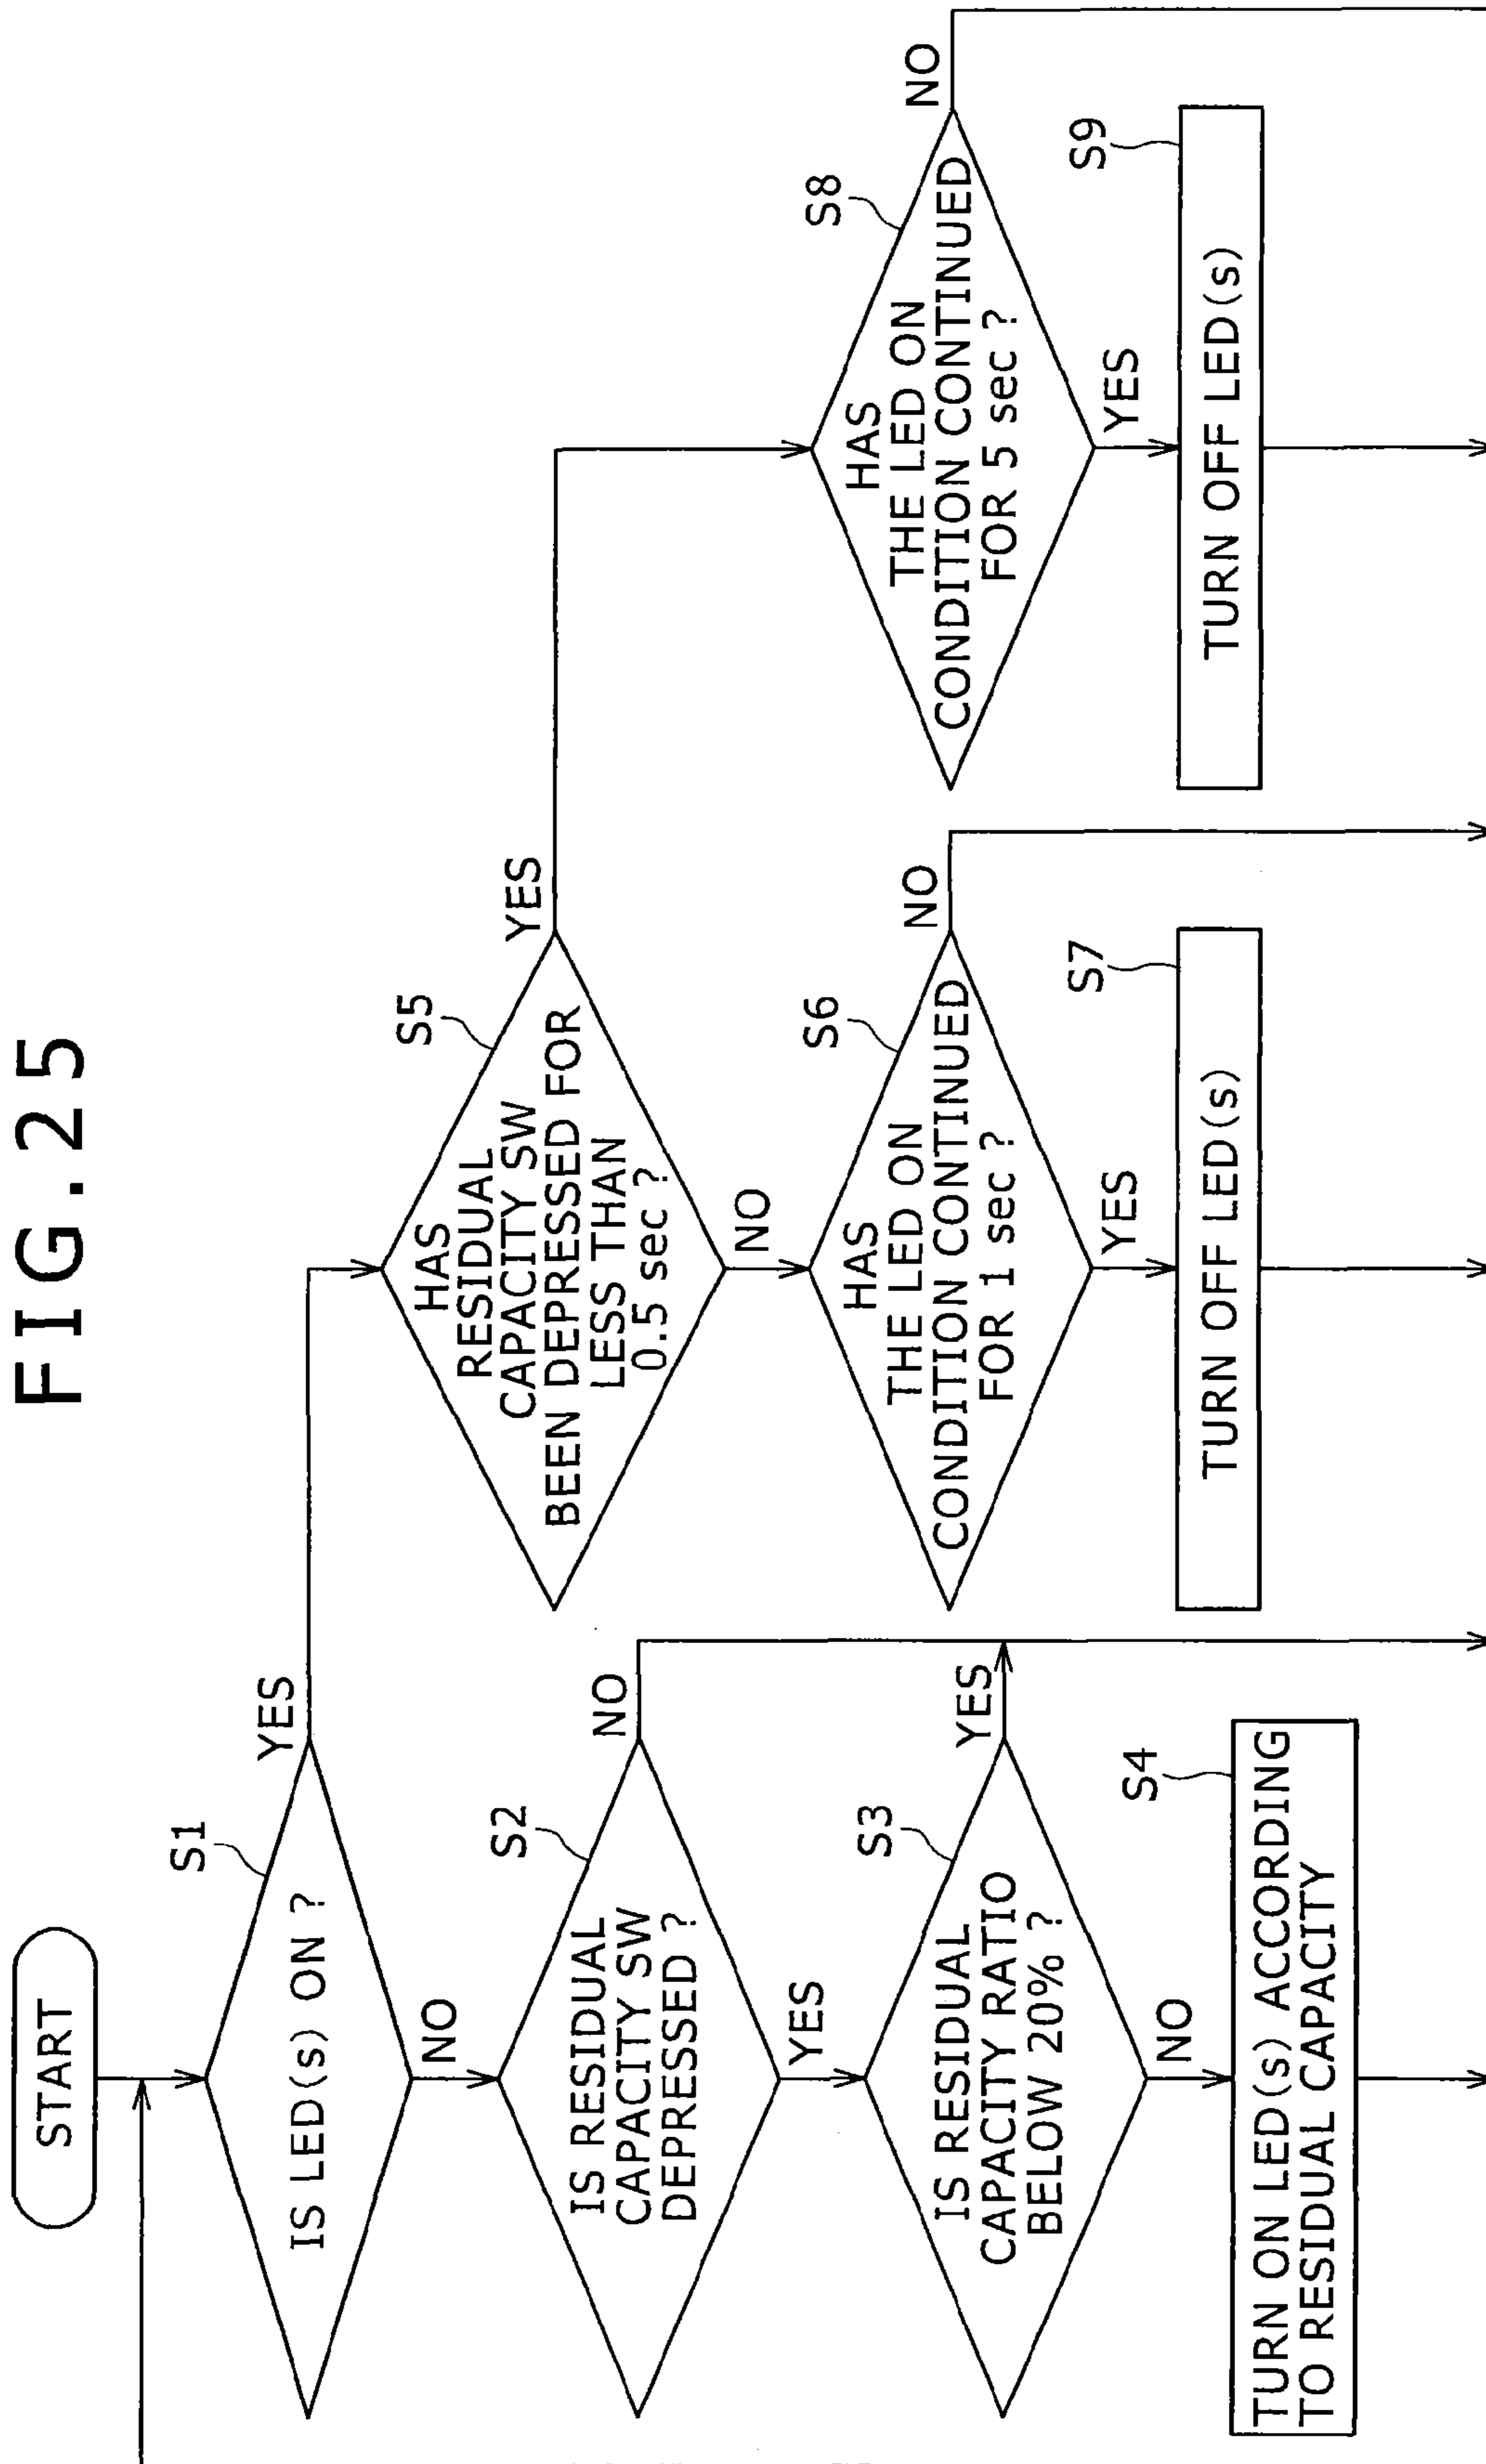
FIG.25

START

S1
IS LED(s) ON ?
YES
NO

S2
IS RESIDUAL CAPACITY SW DEPRESSED ?
YES
NO

S3
IS RESIDUAL CAPACITY RATIO BELOW 20% ?
YES
NO

S4
TURN ON LED(s) ACCORDING TO RESIDUAL CAPACITY

S5
HAS RESIDUAL CAPACITY SW BEEN DEPRESSED FOR LESS THAN 0.5 sec ?
YES
NO

S6
HAS THE LED ON CONDITION CONTINUED FOR 1 sec ?
YES
NO

S7
TURN OFF LED(s)

S8
HAS THE LED ON CONDITION CONTINUED FOR 5 sec ?
YES
NO

S9
TURN OFF LED(s)